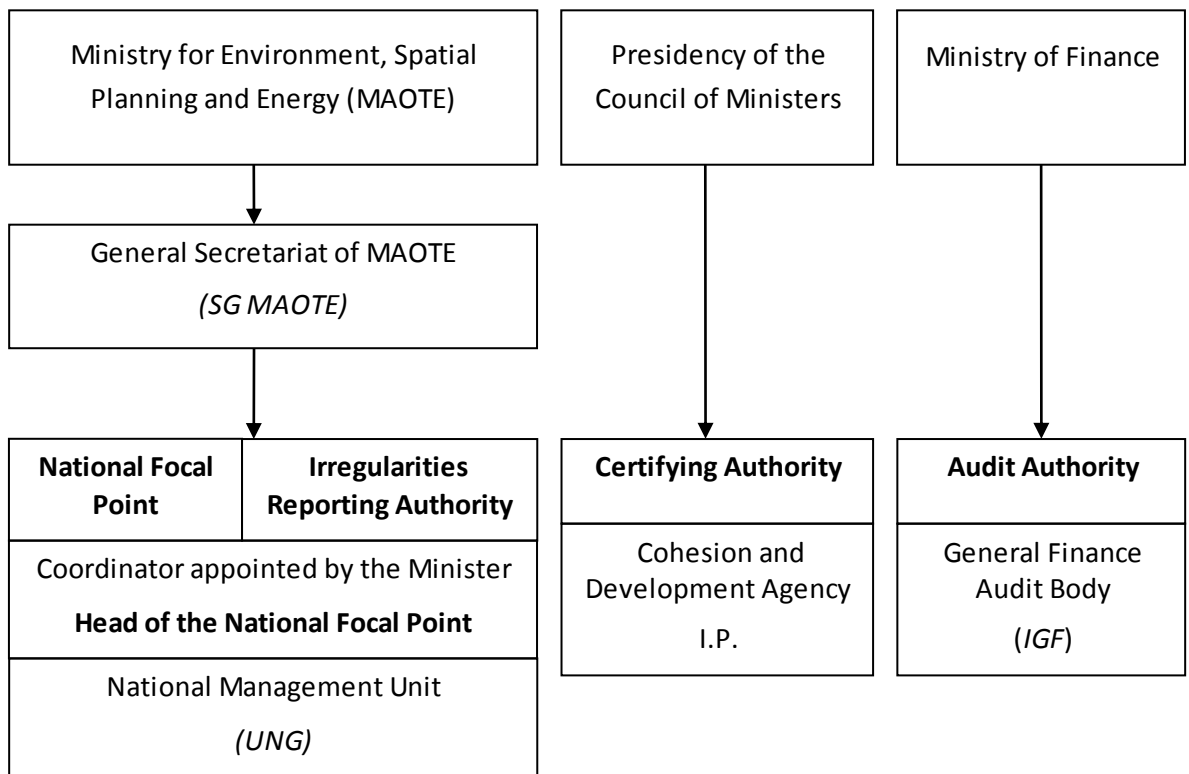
Ministry for Environment, Spatial Planning and Energy (MAOTE)

Presidency of the Council of Ministers

Ministry of Finance

General Secretariat of MAOTE

*(SG MAOTE)*

**National Focal Point**

**Irregularities Reporting Authority**

Coordinator appointed by the Minister

**Head of the National Focal Point**

National Management Unit

*(UNG)*

**Certifying Authority**

Cohesion and Development Agency

I.P.

**Audit Authority**

General Finance Audit Body

(*IGF*)